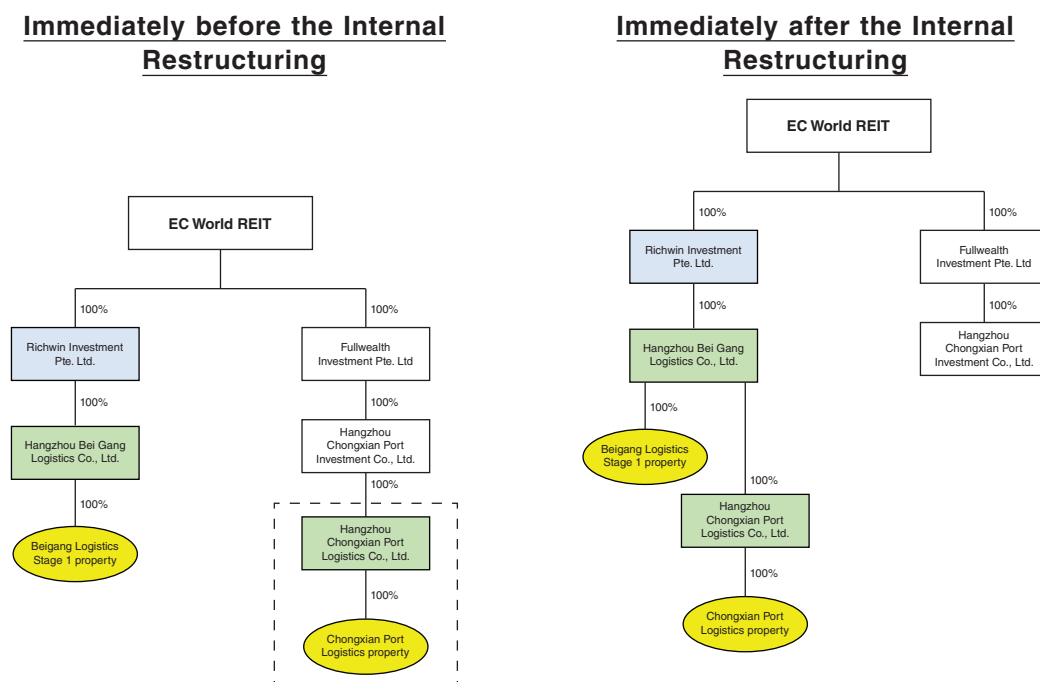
Immediately before the Internal Restructuring

EC World REIT

100%

Richwin Investment Pte. Ltd.

100%

Hangzhou Bei Gang Logistics Co., Ltd.

100%

Beigang Logistics Stage 1 property

100%

Fullwealth Investment Pte. Ltd

100%

Hangzhou Chongxian Port Investment Co., Ltd.

100%

Hangzhou Chongxian Port Logistics Co., Ltd.

100%

Chongxian Port Logistics property

Immediately after the Internal Restructuring

EC World REIT

100%

Richwin Investment Pte. Ltd.

100%

Hangzhou Bei Gang Logistics Co., Ltd.

100%

Beigang Logistics Stage 1 property

100%

Hangzhou Chongxian Port Logistics Co., Ltd.

100%

Chongxian Port Logistics property

100%

Fullwealth Investment Pte. Ltd

100%

Hangzhou Chongxian Port Investment Co., Ltd.